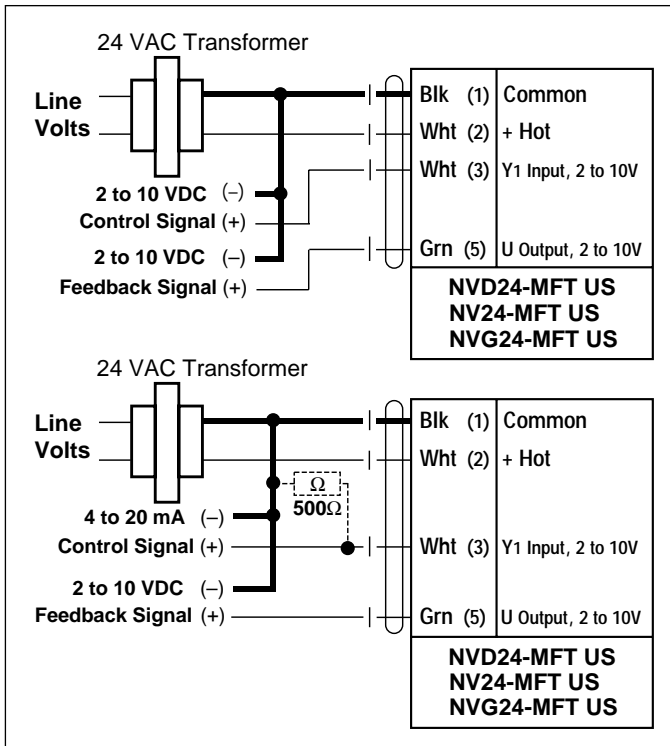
24 VAC Transformer

Line Volts

2 to 10 VDC (–)
Control Signal (+)

2 to 10 VDC (–)
Feedback Signal (+)

| | | |
|---|---|---|
| Blk | (1) | Common |
| Wht | (2) | + Hot |
| Wht | (3) | Y1 Input, 2 to 10V |
| Grn | (5) | U Output, 2 to 10V |

NVD24-MFT US
NV24-MFT US
NVG24-MFT US

24 VAC Transformer

Line Volts

Ω
500Ω

4 to 20 mA (–)
Control Signal (+)

2 to 10 VDC (–)
Feedback Signal (+)

| | | |
|---|---|---|
| Blk | (1) | Common |
| Wht | (2) | + Hot |
| Wht | (3) | Y1 Input, 2 to 10V |
| Grn | (5) | U Output, 2 to 10V |

NVD24-MFT US
NV24-MFT US
NVG24-MFT US